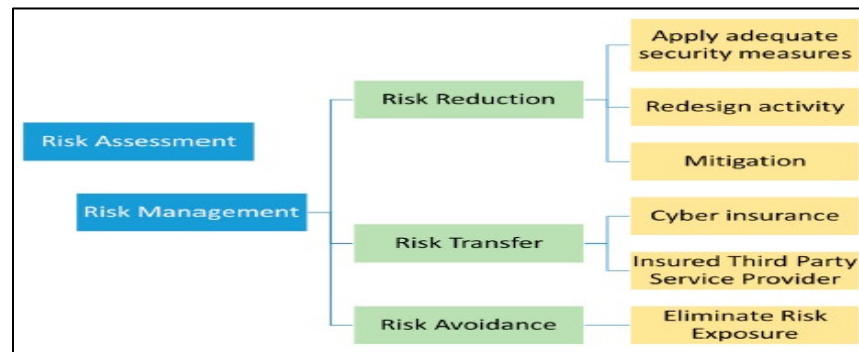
Risk Assessment

Risk Management

Risk Reduction

Apply adequate security measures

Redesign activity

Mitigation

Risk Transfer

Cyber insurance

Insured Third Party Service Provider

Risk Avoidance

Eliminate Risk Exposure